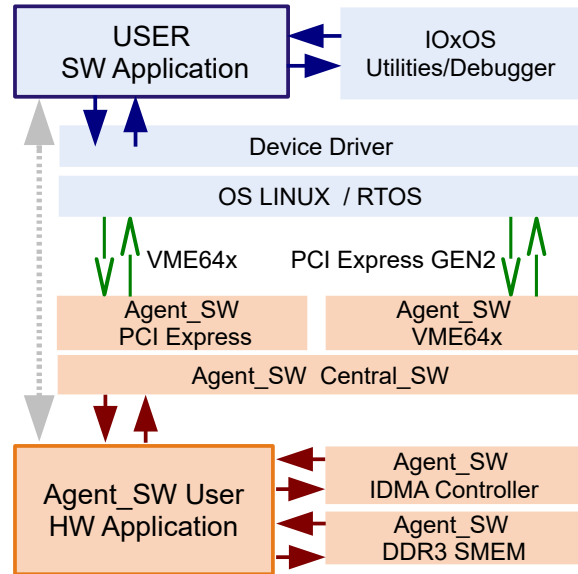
USER
SW Application

IOxOS
Utilities/Debugger

Device Driver

OS LINUX / RTOS

VME64x

PCI Express GEN2

Agent_SW
PCI Express

Agent_SW
VME64x

Agent_SW Central_SW

Agent_SW User
HW Application

Agent_SW
IDMA Controller

Agent_SW
DDR3 SMEM